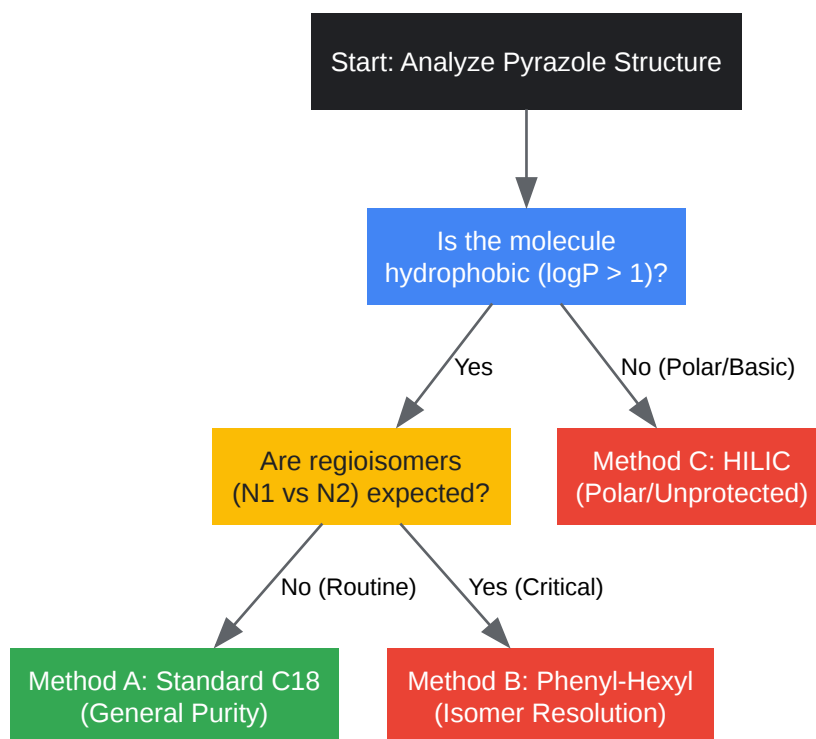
Start: Analyze Pyrazole Structure

Is the molecule hydrophobic (logP > 1)?

Yes

No (Polar/Basic)

Are regioisomers (N1 vs N2) expected?

Method C: HILIC (Polar/Unprotected)

No (Routine)

Yes (Critical)

Method A: Standard C18 (General Purity)

Method B: Phenyl-Hexyl (Isomer Resolution)